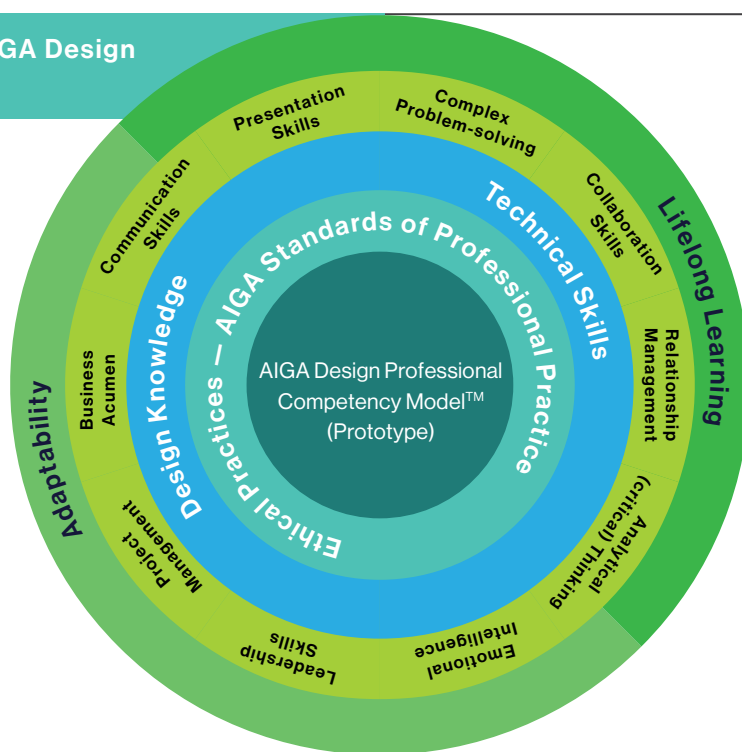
GA Design

AIGA Design Professional Competency Model™ (Prototype)

AIGA Standards of Professional Practice — Ethical Practices

Design Knowledge

Technical Skills

Presentation Skills

Complex Problem-solving

Collaboration Skills

Relationship Management

Analytical (Critical) Thinking

Emotional Intelligence

Leadership Skills

Project Management

Business Acumen

Communication Skills

Lifelong Learning

Adaptability